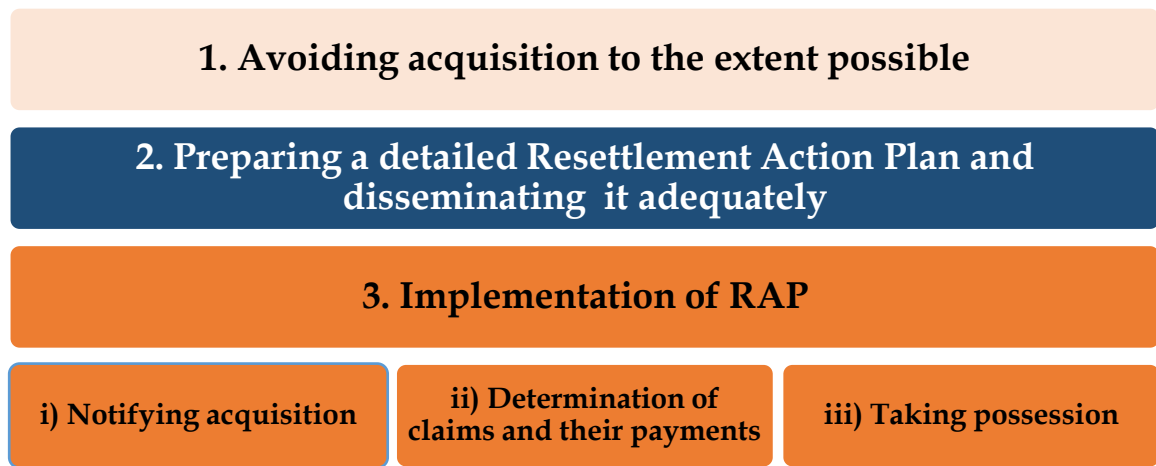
1. Avoiding acquisition to the extent possible

2. Preparing a detailed Resettlement Action Plan and disseminating it adequately

3. Implementation of RAP

i) Notifying acquisition

ii) Determination of claims and their payments

iii) Taking possession